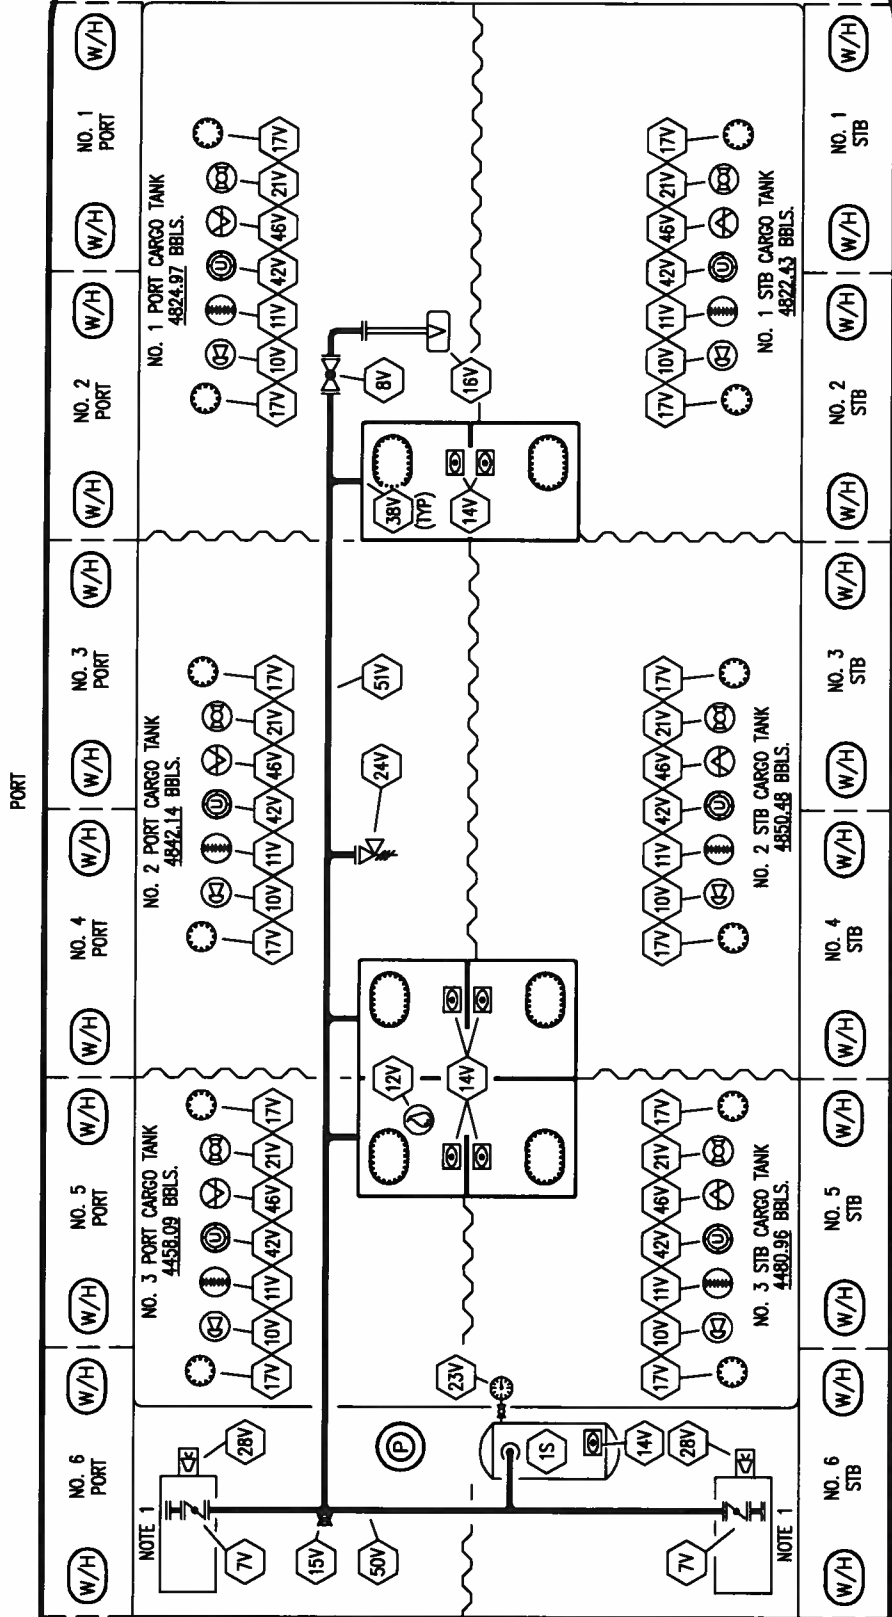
PORT

NO. 1 PORT CARGO TANK
4824.97 BBLS.

NO. 2 PORT CARGO TANK
4842.14 BBLS.

NO. 3 PORT CARGO TANK
4458.09 BBLS.

NO. 1 STB CARGO TANK
4822.43 BBLS.

NO. 2 STB CARGO TANK
4850.48 BBLS.

NO. 3 STB CARGO TANK
4480.96 BBLS.

W/H NO. 1 PORT W/H W/H NO. 2 PORT W/H W/H NO. 3 PORT W/H W/H NO. 4 PORT W/H W/H NO. 5 PORT W/H W/H NO. 6 PORT W/H

W/H NO. 1 STB W/H W/H NO. 2 STB W/H W/H NO. 3 STB W/H W/H NO. 4 STB W/H W/H NO. 5 STB W/H W/H NO. 6 STB W/H

17V 10V 11V 42V 46V 21V 17V

17V 10V 11V 42V 46V 21V 17V

17V 10V 11V 42V 46V 21V 17V

17V 10V 11V 42V 46V 21V 17V

17V 10V 11V 42V 46V 21V 17V

17V 10V 11V 42V 46V 21V 17V

8V 16V 38V (TYP) 14V 51V 24V 12V 14V 23V P 1S 14V 28V 28V 7V 7V 15V 50V

NOTE 1
NOTE 1